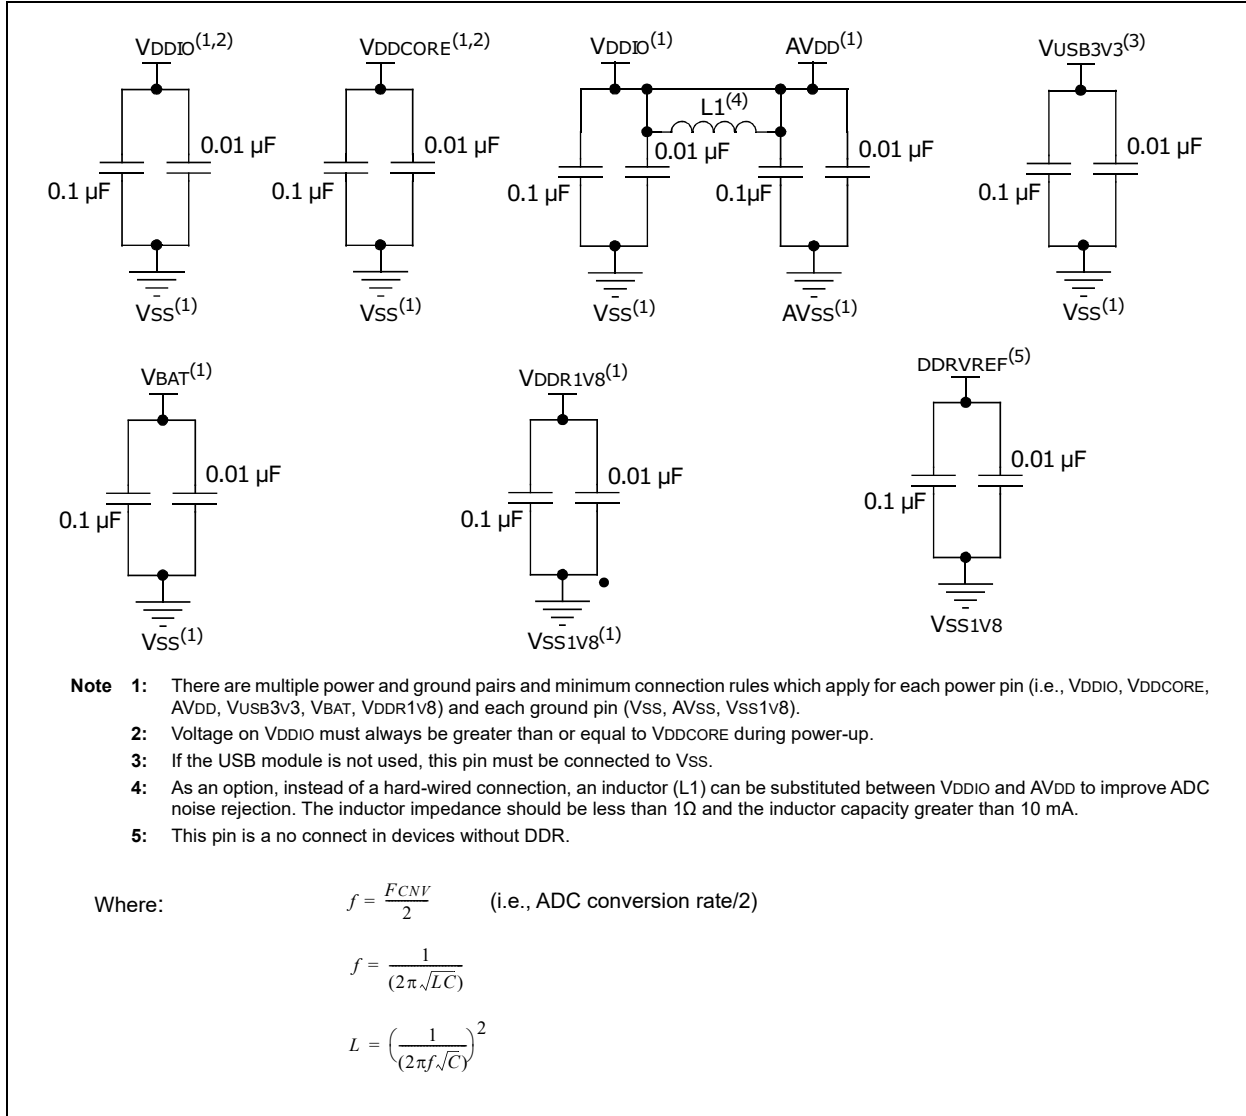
VDDIO$^{(1,2)}$

0.01 µF

0.1 µF

VSS$^{(1)}$

VDDCORE$^{(1,2)}$

0.01 µF

0.1 µF

VSS$^{(1)}$

VDDIO$^{(1)}$

AVDD$^{(1)}$

L1$^{(4)}$

0.01 µF

0.01 µF

0.1 µF

0.1µF

VSS$^{(1)}$

AVSS$^{(1)}$

VUSB3V3$^{(3)}$

0.01 µF

0.1 µF

VSS$^{(1)}$

VBAT$^{(1)}$

0.01 µF

0.1 µF

VSS$^{(1)}$

VDDR1V8$^{(1)}$

0.01 µF

0.1 µF

VSS1V8$^{(1)}$

DDRVREF$^{(5)}$

0.01 µF

0.1 µF

VSS1V8

Note 1: There are multiple power and ground pairs and minimum connection rules which apply for each power pin (i.e., VDDIO, VDDCORE, AVDD, VUSB3V3, VBAT, VDDR1V8) and each ground pin (VSS, AVSS, VSS1V8).

2: Voltage on VDDIO must always be greater than or equal to VDDCORE during power-up.

3: If the USB module is not used, this pin must be connected to VSS.

4: As an option, instead of a hard-wired connection, an inductor (L1) can be substituted between VDDIO and AVDD to improve ADC noise rejection. The inductor impedance should be less than 1Ω and the inductor capacity greater than 10 mA.

5: This pin is a no connect in devices without DDR.

Where: $f = \frac{F_{CNV}}{2}$ (i.e., ADC conversion rate/2)

$f = \frac{1}{(2\pi\sqrt{LC})}$

$L = \left(\frac{1}{(2\pi f\sqrt{C})}\right)^2$